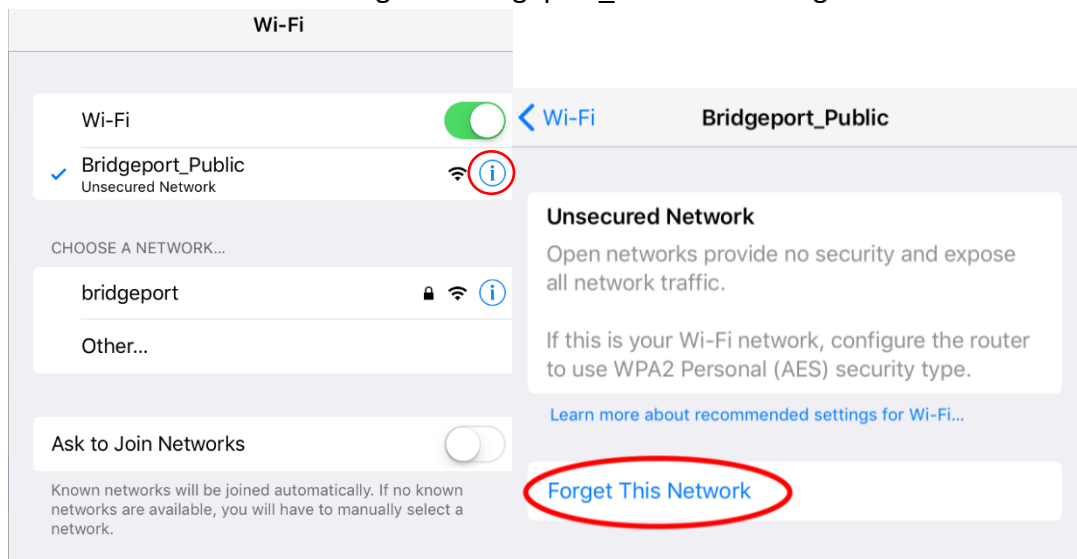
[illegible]

Wi-Fi

Wi-Fi

Bridgeport_Public
Unsecured Network

CHOOSE A NETWORK...

bridgeport

Other...

Ask to Join Networks

Known networks will be joined automatically. If no known networks are available, you will have to manually select a network.

Wi-Fi

Bridgeport_Public

Unsecured Network

Open networks provide no security and expose all network traffic.

If this is your Wi-Fi network, configure the router to use WPA2 Personal (AES) security type.

Learn more about recommended settings for Wi-Fi...

Forget This Network